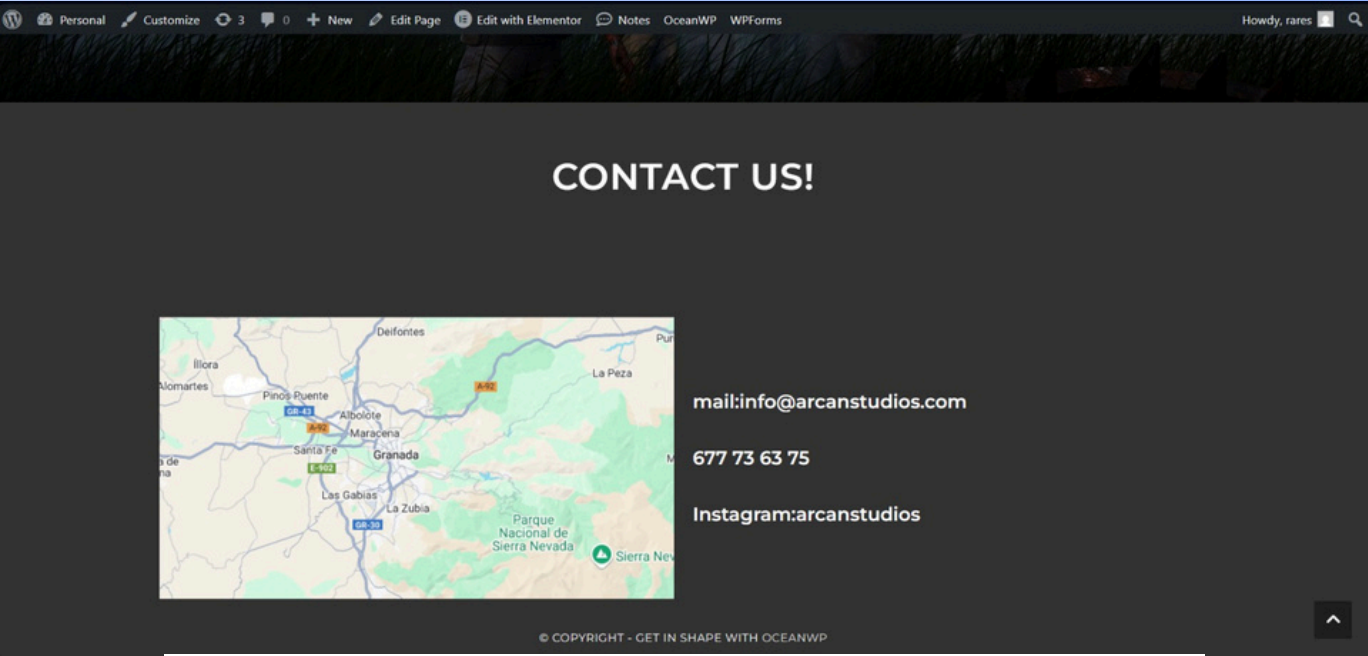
Personal Customize 3 0 New Edit Page Edit with Elementor Notes OceanWP WPForms Howdy, rares

CONTACT US!

Deifontes
Illora
Alomartes
Pinos Puente
GR-43
A-92
Albolote
Maracena
Santa Fe
E-902
Granada
Las Gabias
La Zubia
GR-30
A-92
La Peza
Pur
Parque Nacional de Sierra Nevada
Sierra Nev

mail:info@arcanstudios.com

677 73 63 75

Instagram:arcanstudios

© COPYRIGHT - GET IN SHAPE WITH OCEANWP